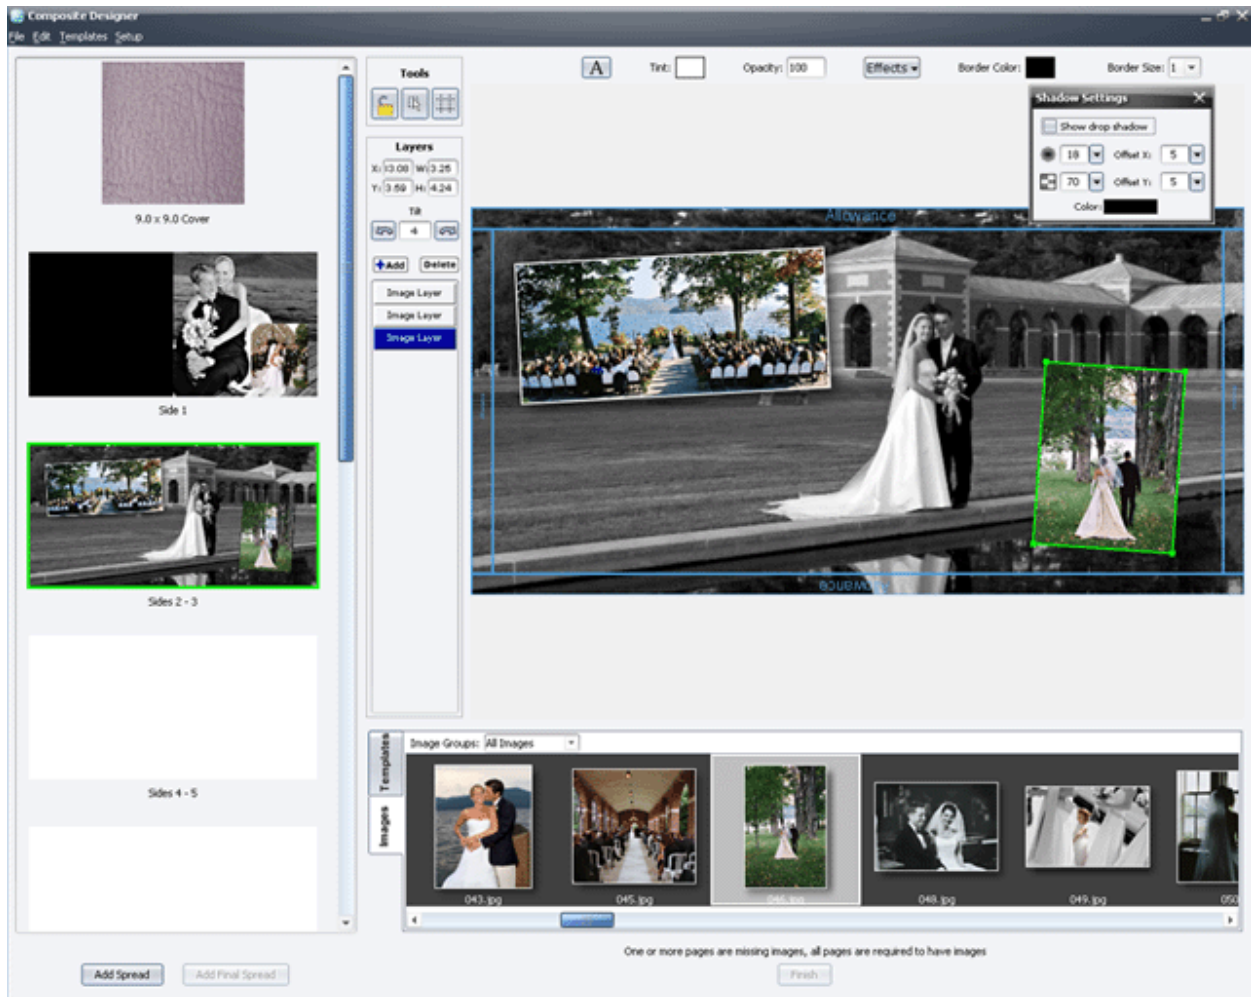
Composite Designer

File Edit Templates Setup

9.0 x 9.0 Cover

Side 1

Sides 2 - 3

Sides 4 - 5

Add Spread

Add Final Spread

Tools

Layers

X: 13.00 W: 3.26

Y: 3.59 H: 4.24

Tilt

4

+Add

Delete

Image Layer

Image Layer

Image Layer

A

Tint:

Opacity: 100

Effects

Border Color:

Border Size: 1

Shadow Settings

Show drop shadow

18

Offset X: 5

70

Offset Y: 5

Color:

Allowance

Allowance

Templates

Images

Image Groups: All Images

043.jpg

045.jpg

046.jpg

048.jpg

049.jpg

050

One or more pages are missing images, all pages are required to have images

Finish